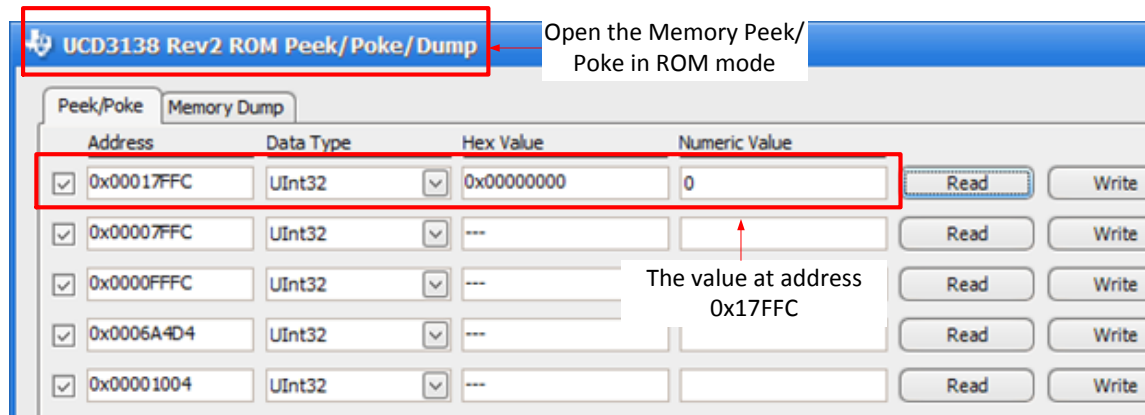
UCD3138 Rev2 ROM Peek/Poke/Dump

Open the Memory Peek/ Poke in ROM mode

Peek/Poke | Memory Dump

| Address | Data Type | Hex Value | Numeric Value | | |
|---|---|---|---|---|---|
| 0x00017FFC | UInt32 | 0x00000000 | 0 | Read | Write |
| 0x00007FFC | UInt32 | --- | | Read | Write |
| 0x0000FFFC | UInt32 | --- | | Read | Write |
| 0x0006A4D4 | UInt32 | --- | | Read | Write |
| 0x00001004 | UInt32 | --- | | Read | Write |

The value at address 0x17FFC